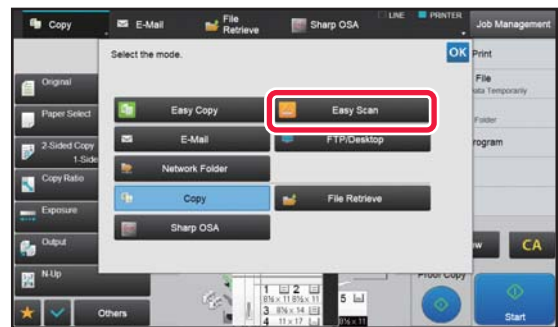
Copy
E-Mail
File Retrieve
Sharp OSA
LINE
PRINTER
Job Management

Select the mode.
OK
Print
File
ata Temporarily
Folder
rogram

Original
Paper Select
2-Sided Copy
1-Side
Copy Ratio
Exposure
Output
N-Up

Easy Copy
Easy Scan
E-Mail
FTP/Desktop
Network Folder
Copy
File Retrieve
Sharp OSA

w
CA
Proof Copy
Others
Start
1
2
3
4
5
8½ x 11
8½ x 11
8½ x 14
11 x 17